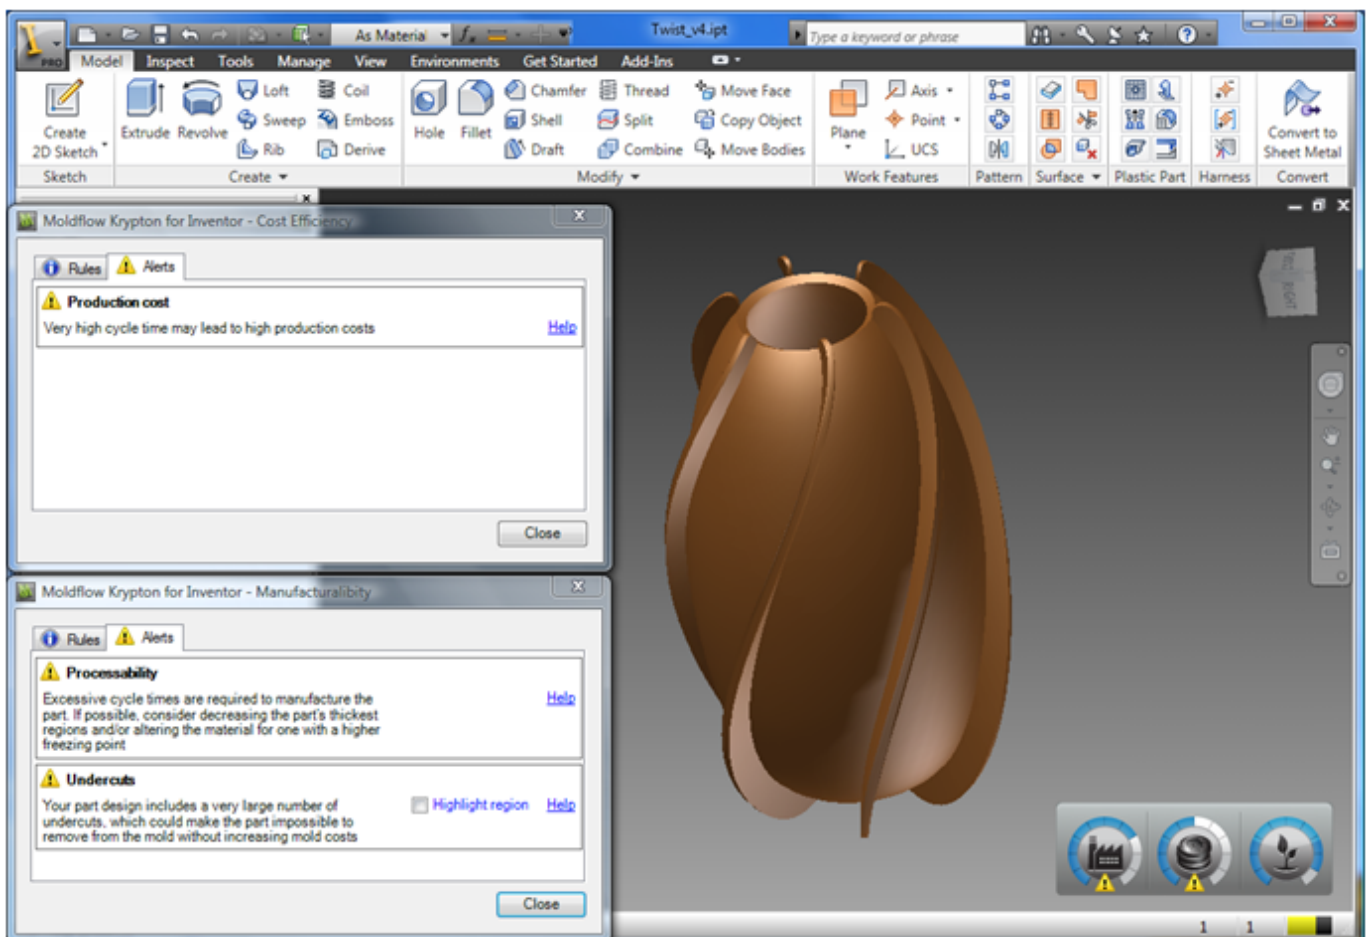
PRO As Material Twist_v4.ipt Type a keyword or phrase

Model Inspect Tools Manage View Environments Get Started Add-Ins

Create 2D Sketch Extrude Revolve Loft Sweep Rib Coil Emboss Derive Hole Fillet Chamfer Shell Draft Thread Split Combine Move Face Copy Object Move Bodies Plane Axis Point UCS Convert to Sheet Metal

Sketch Create Modify Work Features Pattern Surface Plastic Part Harness Convert

Moldflow Krypton for Inventor - Cost Efficiency

Rules Alerts

Production cost

Very high cycle time may lead to high production costs Help

Close

Moldflow Krypton for Inventor - Manufacturability

Rules Alerts

Processability

Excessive cycle times are required to manufacture the part. If possible, consider decreasing the part's thickest regions and/or altering the material for one with a higher freezing point Help

Undercuts

Your part design includes a very large number of undercuts, which could make the part impossible to remove from the mold without increasing mold costs Highlight region Help

Close

1 1